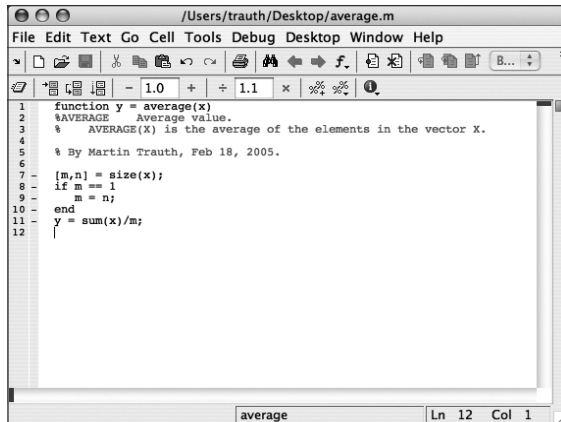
/Users/trauth/Desktop/average.m

File Edit Text Go Cell Tools Debug Desktop Window Help

B...

- 1.0 + ÷ 1.1 ×

1 function y = average(x)
2 %AVERAGE Average value.
3 % AVERAGE(X) is the average of the elements in the vector X.
4
5 % By Martin Trauth, Feb 18, 2005.
6
7 - [m,n] = size(x);
8 - if m == 1
9 - m = n;
10 - end
11 - y = sum(x)/m;
12

average Ln 12 Col 1